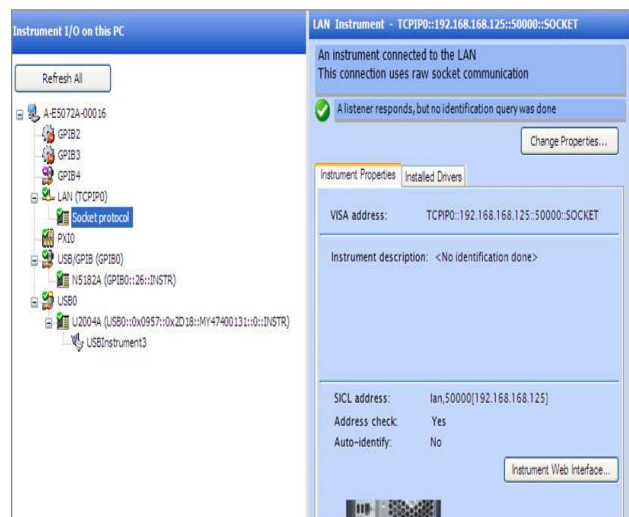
Instrument I/O on this PC

Refresh All

A-E5072A-00016
GPIB2
GPIB3
GPIB4
LAN (TCPIP0)
Socket protocol
PXI0
USB/GPIB (GPIB0)
N5182A (GPIB0::26::INSTR)
USB0
U2004A (USB0::0x0957::0x2D18::MY47400131::0::INSTR)
USBInstrument3

LAN Instrument - TCPIP0::192.168.168.125::50000::SOCKET

An instrument connected to the LAN
This connection uses raw socket communication

A listener responds, but no identification query was done

Change Properties...

Instrument Properties | Installed Drivers

VISA address: TCPIP0::192.168.168.125::50000::SOCKET

Instrument description: <No identification done>

SICL address: lan,50000[192.168.168.125]
Address check: Yes
Auto-identify: No

Instrument Web Interface...